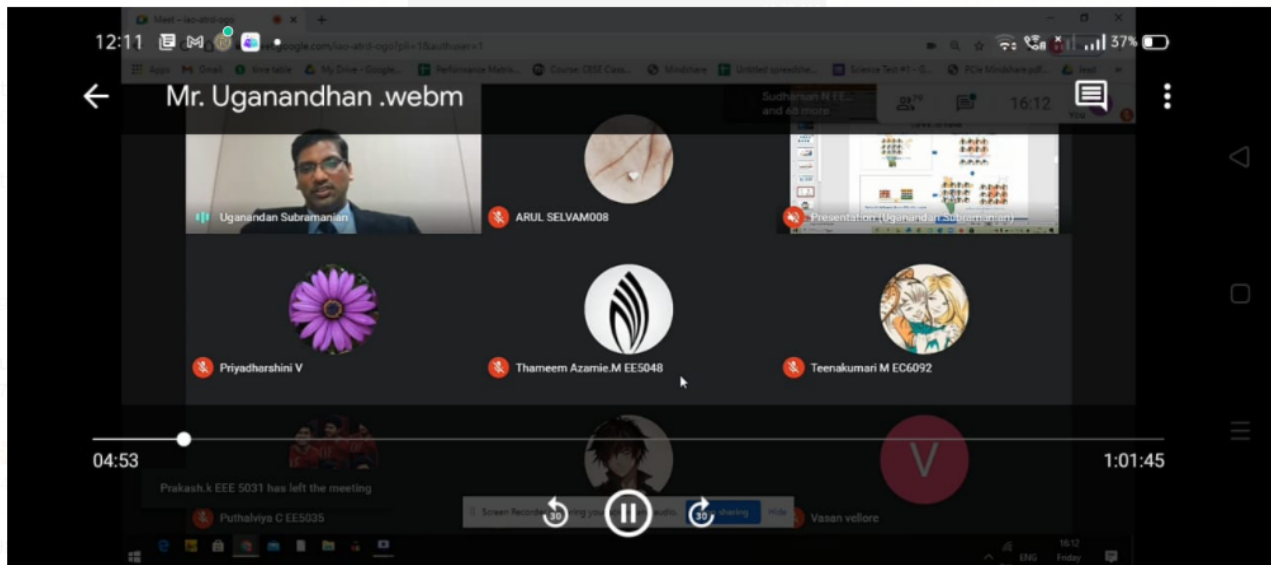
12:11

37%

Mr. Uganandhan .webm

Meet - iao-ahtd-ogo

google.com/iao-ahtd-ogo?pli=1&authuser=1

Apps Gmail Time table My Drive - Google... Performance Metr... Course: CBSE Care... Mindshare Untitled spreadshe... Science Test #1 - G... PCle Mindshare pdf... Test

Sudharsan N EE... and 48 more

16:12

You

Uganandan Subramanian

ARUL SELVAM008

Presentation (Uganandan Subramanian)

Priyadharshini V

Thameem Azamie.M EE5048

Teenakumari M EC6092

04:53

1:01:45

Prakash.k EEE 5031 has left the meeting

Puthalviya C EE5035

Screen Recorder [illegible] your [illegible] audio. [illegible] sharing Hide

30

30

V

Vasan vellore

ENG

16:12

Friday